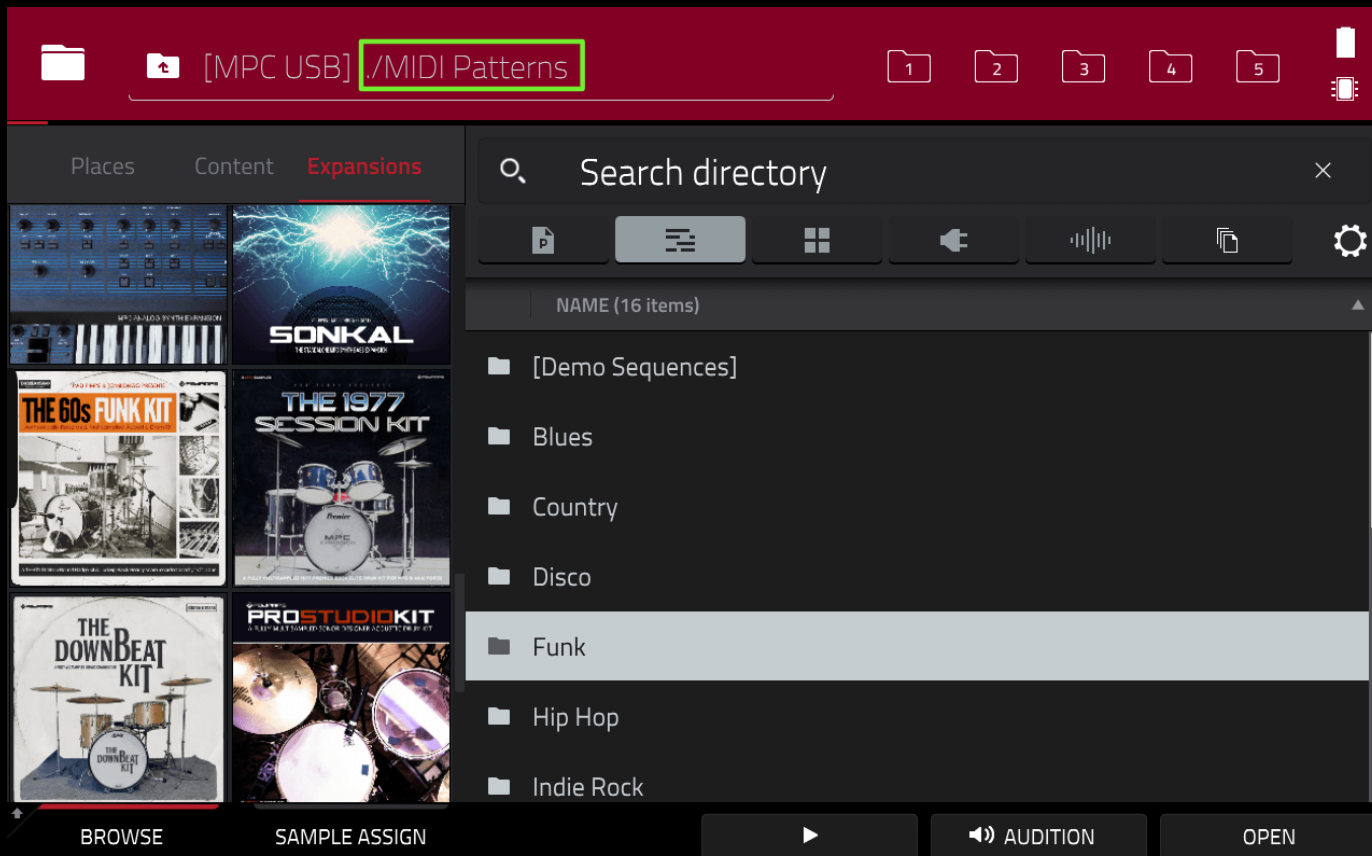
[MPC USB] ./MIDI Patterns

1 2 3 4 5

Places Content Expansions

Search directory

NAME (16 items)

[Demo Sequences]

Blues

Country

Disco

Funk

Hip Hop

Indie Rock

SONKAL

THE 60s FUNK KIT

THE 1977 SESSION KIT

THE DOWNBEAT KIT

PROSTUDIOKIT

BROWSE SAMPLE ASSIGN AUDITION OPEN